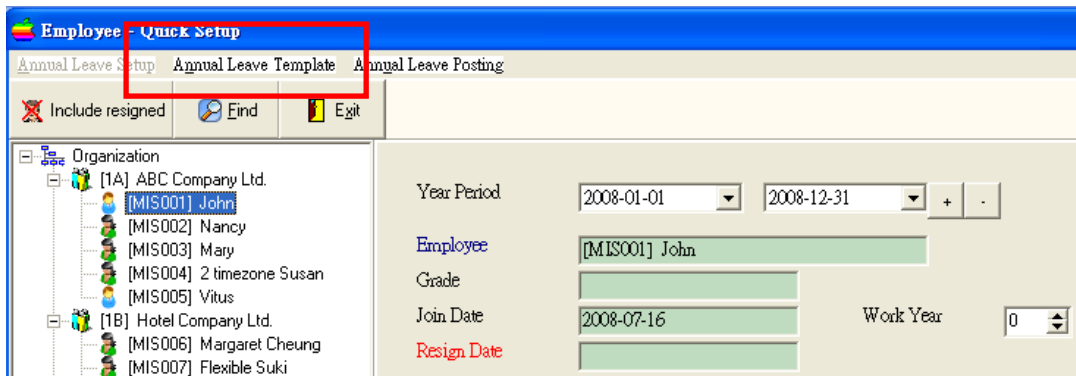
Employee - Quick Setup

Annual Leave Setup Annual Leave Template Annual Leave Posting

Include resigned Find Exit

Organization
[1A] ABC Company Ltd.
[MIS001] John
[MIS002] Nancy
[MIS003] Mary
[MIS004] 2 timezone Susan
[MIS005] Vitus
[1B] Hotel Company Ltd.
[MIS006] Margaret Cheung
[MIS007] Flexible Suki

Year Period 2008-01-01 2008-12-31 + -

Employee [MIS001] John

Grade

Join Date 2008-07-16 Work Year 0

Resign Date